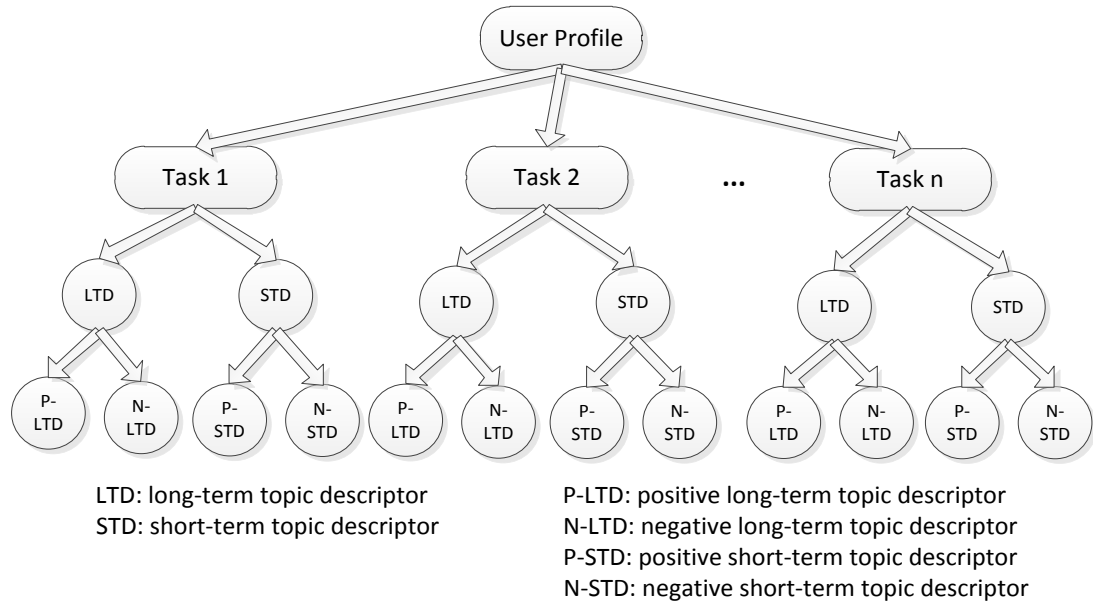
User Profile

Task 1

Task 2

...

Task n

LTD

STD

LTD

STD

LTD

STD

P-LTD

N-LTD

P-STD

N-STD

P-LTD

N-LTD

P-STD

N-STD

P-LTD

N-LTD

P-STD

N-STD

LTD: long-term topic descriptor
STD: short-term topic descriptor

P-LTD: positive long-term topic descriptor
N-LTD: negative long-term topic descriptor
P-STD: positive short-term topic descriptor
N-STD: negative short-term topic descriptor